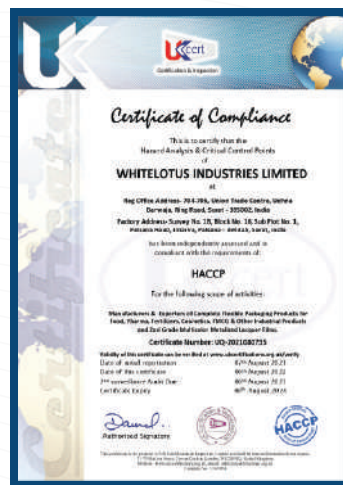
UK
Ukcert
Certification & Inspection

Certificate of Compliance

This is to certify that the
Hazard Analysis & Critical Control Points
of

WHITELOTUS INDUSTRIES LIMITED

at

Reg Office Address- 704-705, Union Trade Centre, Udhna Darwaja, Ring Road, Surat - 395002, India
Factory Address- Survey No. 18, Block No. 18, Sub Plot No. 3, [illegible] Road, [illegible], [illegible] - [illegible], Surat, India

has been independently assessed and is
compliant with the requirements of:

HACCP

For the following scope of activities:

Manufacturer & Exporter of Complete Flexible Packaging Products for Food, Pharma, Fertilizers, Cosmetics, FMCG & Other Industrial Products and 2nd Grade Multicolor Metallized Lacquer Films.

Certificate Number: UQ-2021080715

Validity of this certificate can be verified at www.ukcertifications.org.uk/verify

| | |
|---|---|
| Date of initial registration | 07th August 2021 |
| Date of this certificate | 06th August 2022 |
| 1st surveillance Audit Due | 06th August 2023 |
| Certificate Expiry | 06th August 2024 |

Authorised Signatory

HACCP

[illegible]